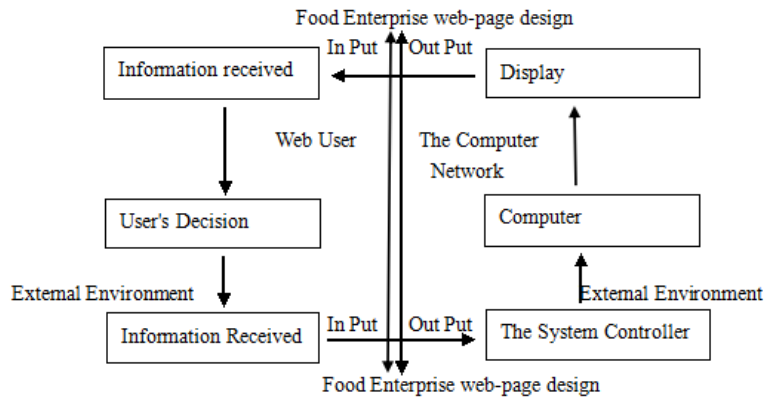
Food Enterprise web-page design

In Put

Out Put

Information received

Display

Web User

The Computer Network

User's Decision

Computer

Extemal Environment

Extemal Environment

Information Received

In Put

Out Put

The System Controller

Food Enterprise web-page design